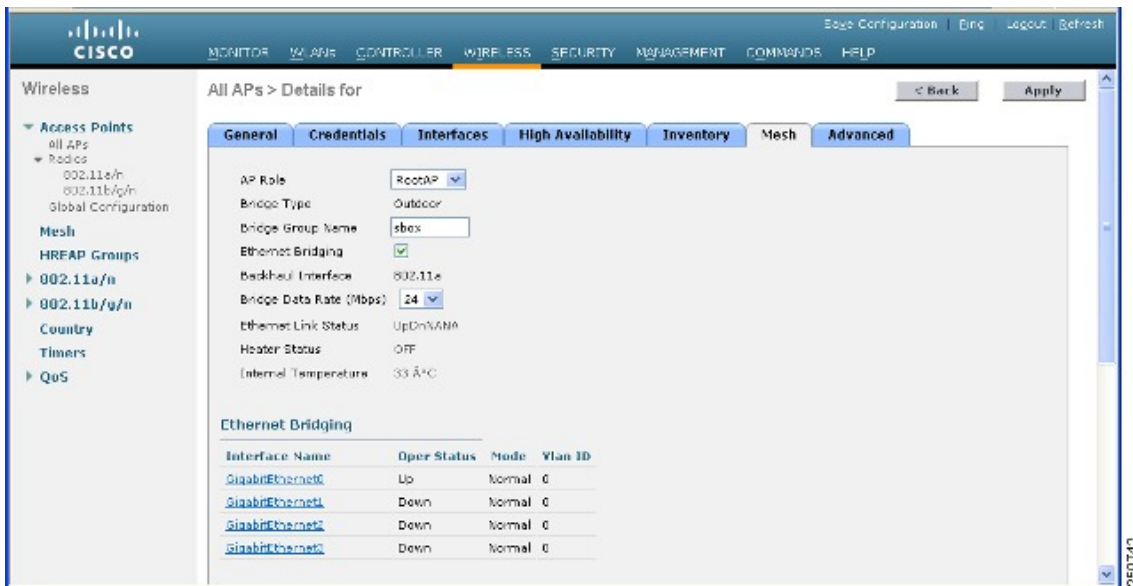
cisco

Save Configuration | Ping | Logout | Refresh

MONITOR WLANs CONTROLLER WIRELESS SECURITY MANAGEMENT COMMANDS HELP

Wireless

Access Points
All APs
Radios
802.11a/n
802.11b/g/n
Global Configuration
Mesh
HREAP Groups
802.11a/n
802.11b/g/n
Country
Timers
QoS

All APs > Details for

< Back | Apply

General | Credentials | Interfaces | High Availability | Inventory | Mesh | Advanced

AP Role RootAP
Bridge Type Outdoor
Bridge Group Name sbox
Ethernet Bridging
Backhaul Interface 802.11a
Bridge Data Rate (Mbps) 24
Ethernet Link Status UpDnNANA
Heater Status OFF
Internal Temperature 33 Â°C

Ethernet Bridging

| Interface Name | Oper Status | Mode | Vlan ID |
|---|---|---|---|
| GigabitEthernet0 | Up | Normal | 0 |
| GigabitEthernet1 | Down | Normal | 0 |
| GigabitEthernet2 | Down | Normal | 0 |
| GigabitEthernet3 | Down | Normal | 0 |

250742